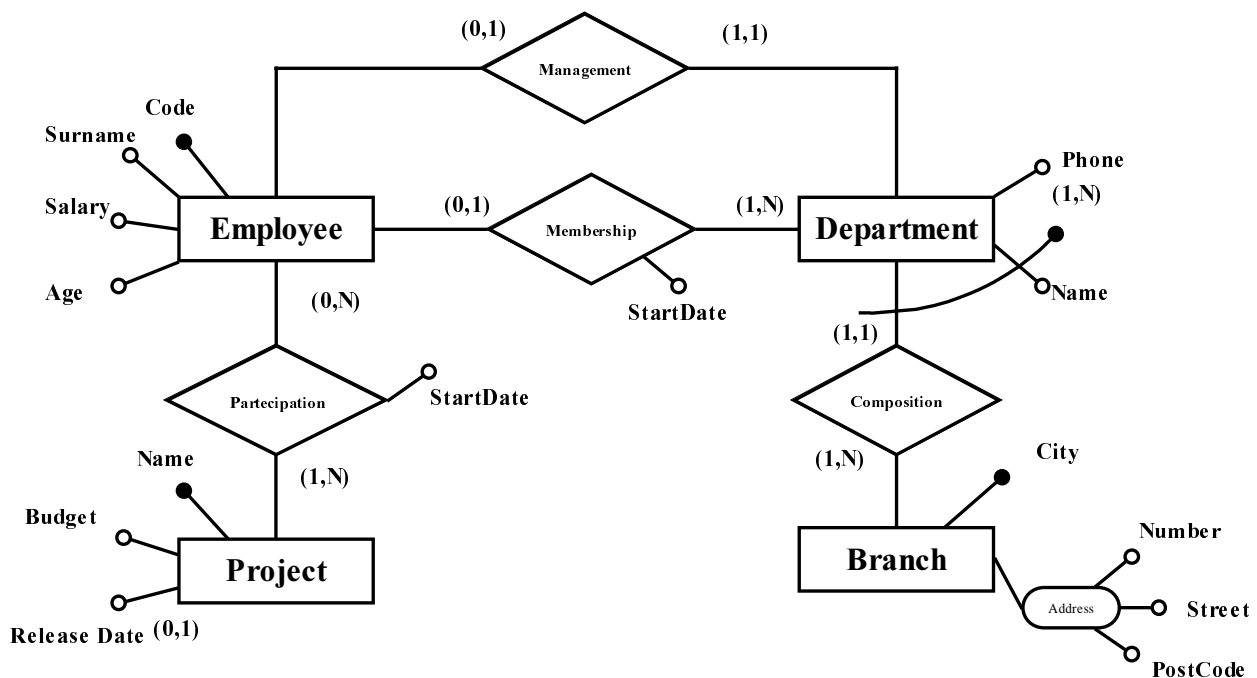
(0,1)
Management
(1,1)

Code
Surname
Salary
Employee
Age

(0,1)
Membership
(1,N)
StartDate

Department
Phone
(1,N)
Name

(0,N)
Partecipation
StartDate
(1,N)

(1,1)
Composition
(1,N)

Name
Budget
Project
Release Date (0,1)

City
Branch
Address
Number
Street
PostCode